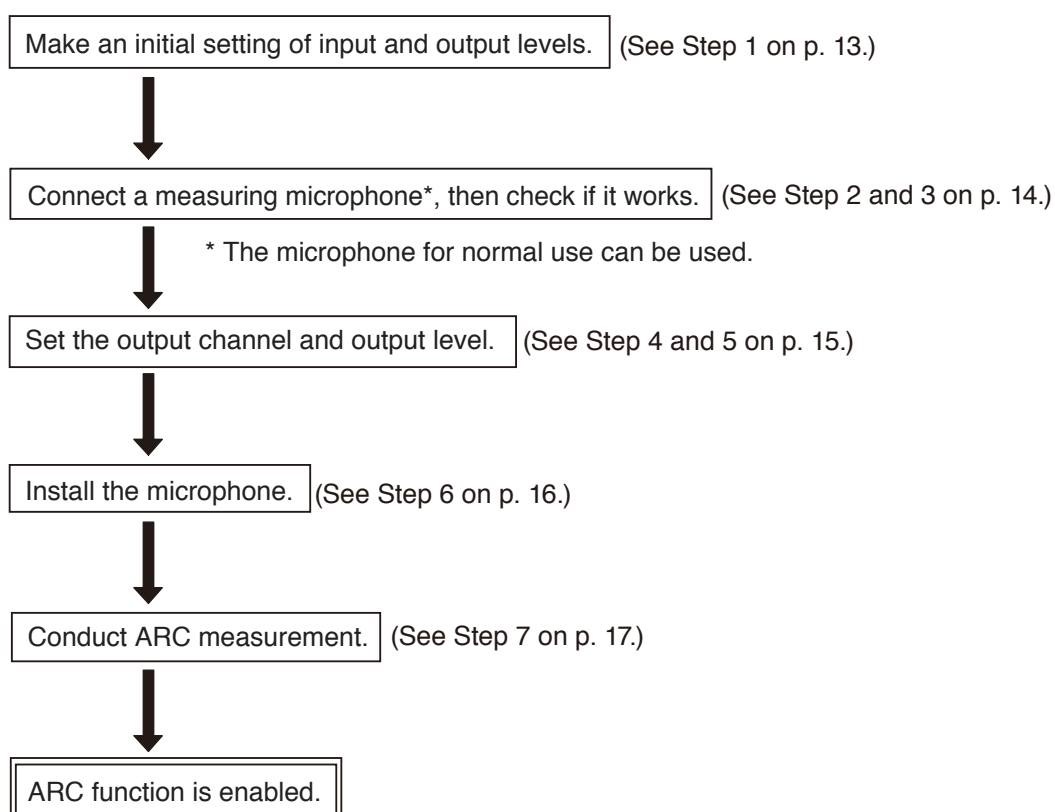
Make an initial setting of input and output levels. (See Step 1 on p. 13.)

Connect a measuring microphone*, then check if it works. (See Step 2 and 3 on p. 14.)

* The microphone for normal use can be used.

Set the output channel and output level. (See Step 4 and 5 on p. 15.)

Install the microphone. (See Step 6 on p. 16.)

Conduct ARC measurement. (See Step 7 on p. 17.)

ARC function is enabled.